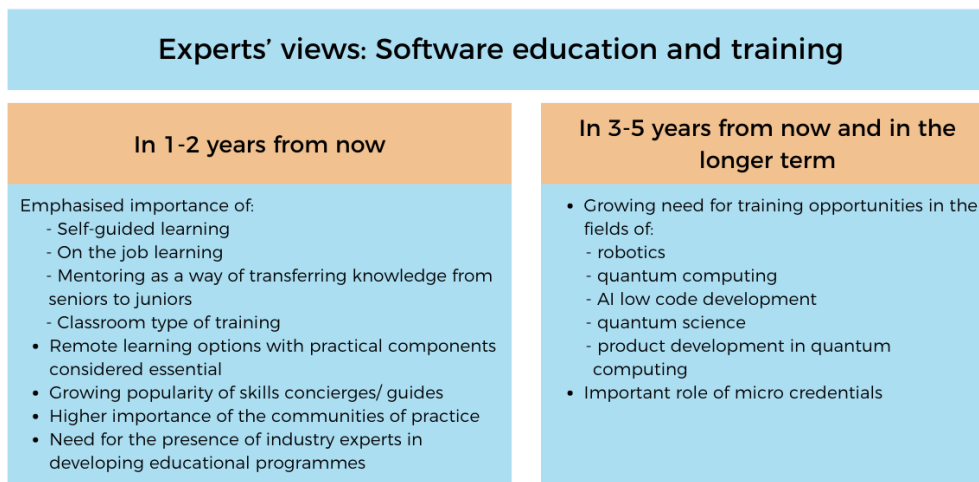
Experts' views: Software education and training

In 1-2 years from now

Emphasised importance of:
- Self-guided learning
- On the job learning
- Mentoring as a way of transferring knowledge from seniors to juniors
- Classroom type of training
- Remote learning options with practical components considered essential
- Growing popularity of skills concierges/ guides
- Higher importance of the communities of practice
- Need for the presence of industry experts in developing educational programmes

In 3-5 years from now and in the longer term

- Growing need for training opportunities in the fields of:
- robotics
- quantum computing
- AI low code development
- quantum science
- product development in quantum computing
- Important role of micro credentials